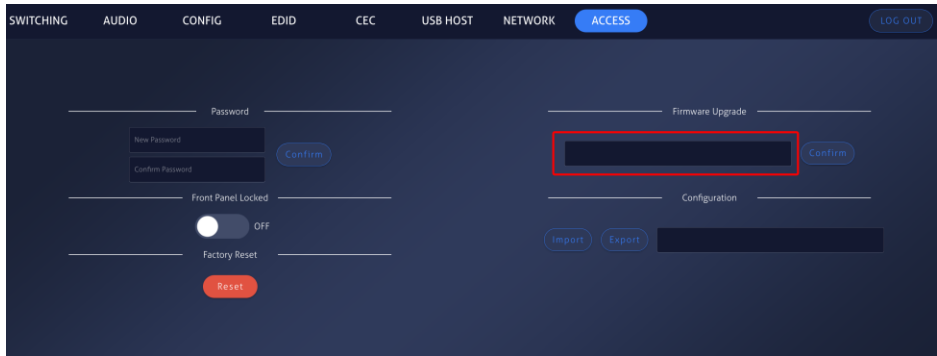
SWITCHING AUDIO CONFIG EDID CEC USB HOST NETWORK ACCESS LOG OUT

Password

New Password

Confirm Password

Confirm

Front Panel Locked

OFF

Factory Reset

Reset

Firmware Upgrade

Confirm

Configuration

Import Export